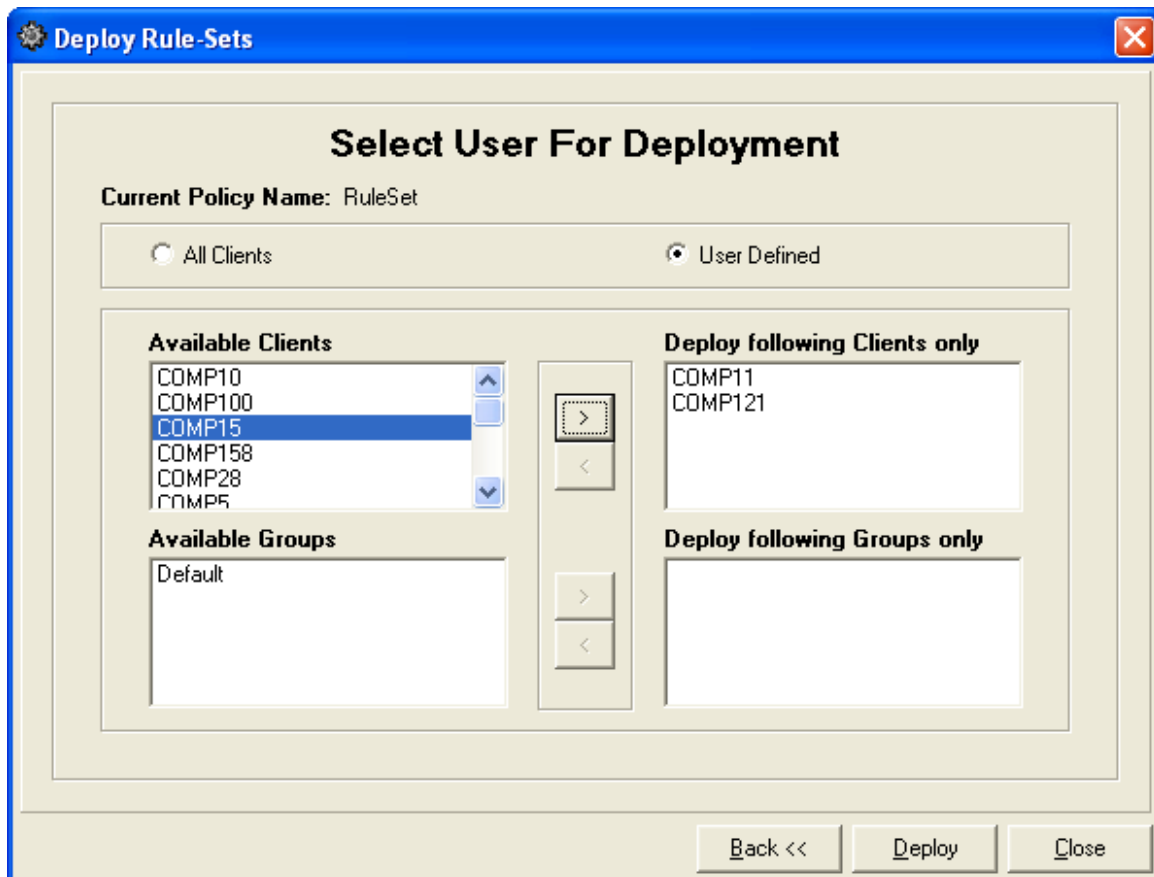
Deploy Rule-Sets

Select User For Deployment

Current Policy Name: RuleSet

All Clients

User Defined

Available Clients

COMP10
COMP100
COMP15
COMP158
COMP28
COMP5

>

<

Deploy following Clients only

COMP11
COMP121

Available Groups

Default

>

<

Deploy following Groups only

Back <<

Deploy

Close